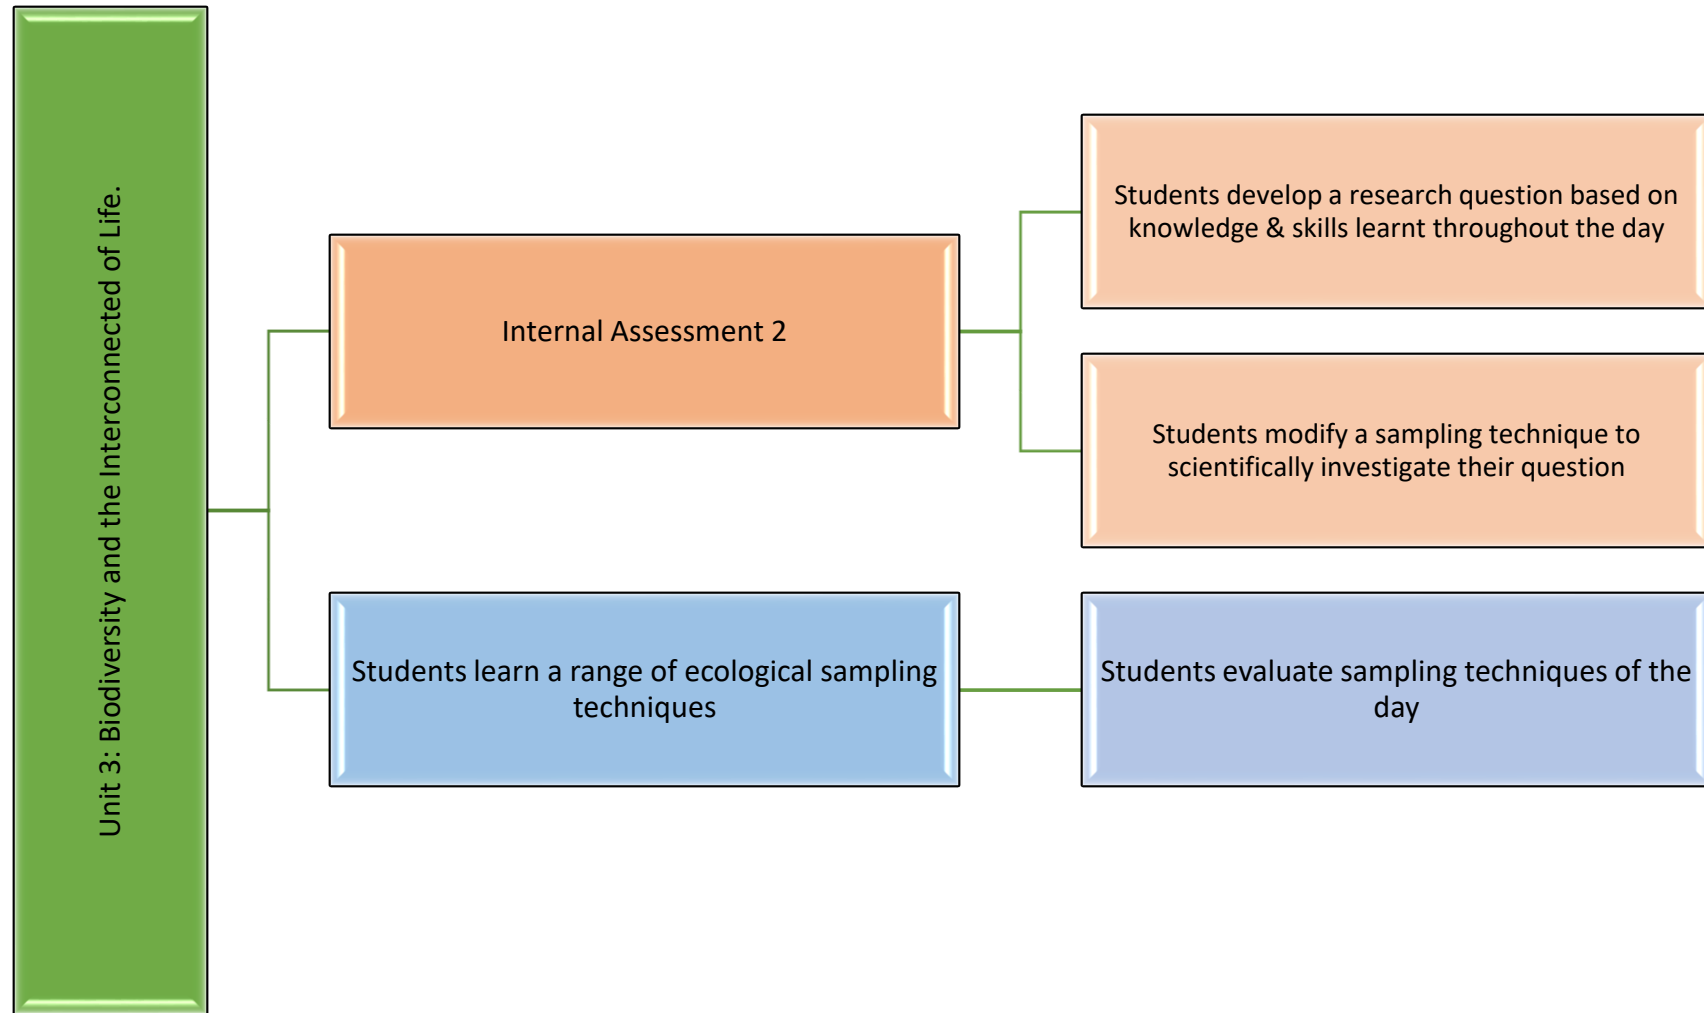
Unit 3: Biodiversity and the Interconnected of Life.

Internal Assessment 2

Students develop a research question based on knowledge & skills learnt throughout the day

Students modify a sampling technique to scientifically investigate their question

Students learn a range of ecological sampling techniques

Students evaluate sampling techniques of the day